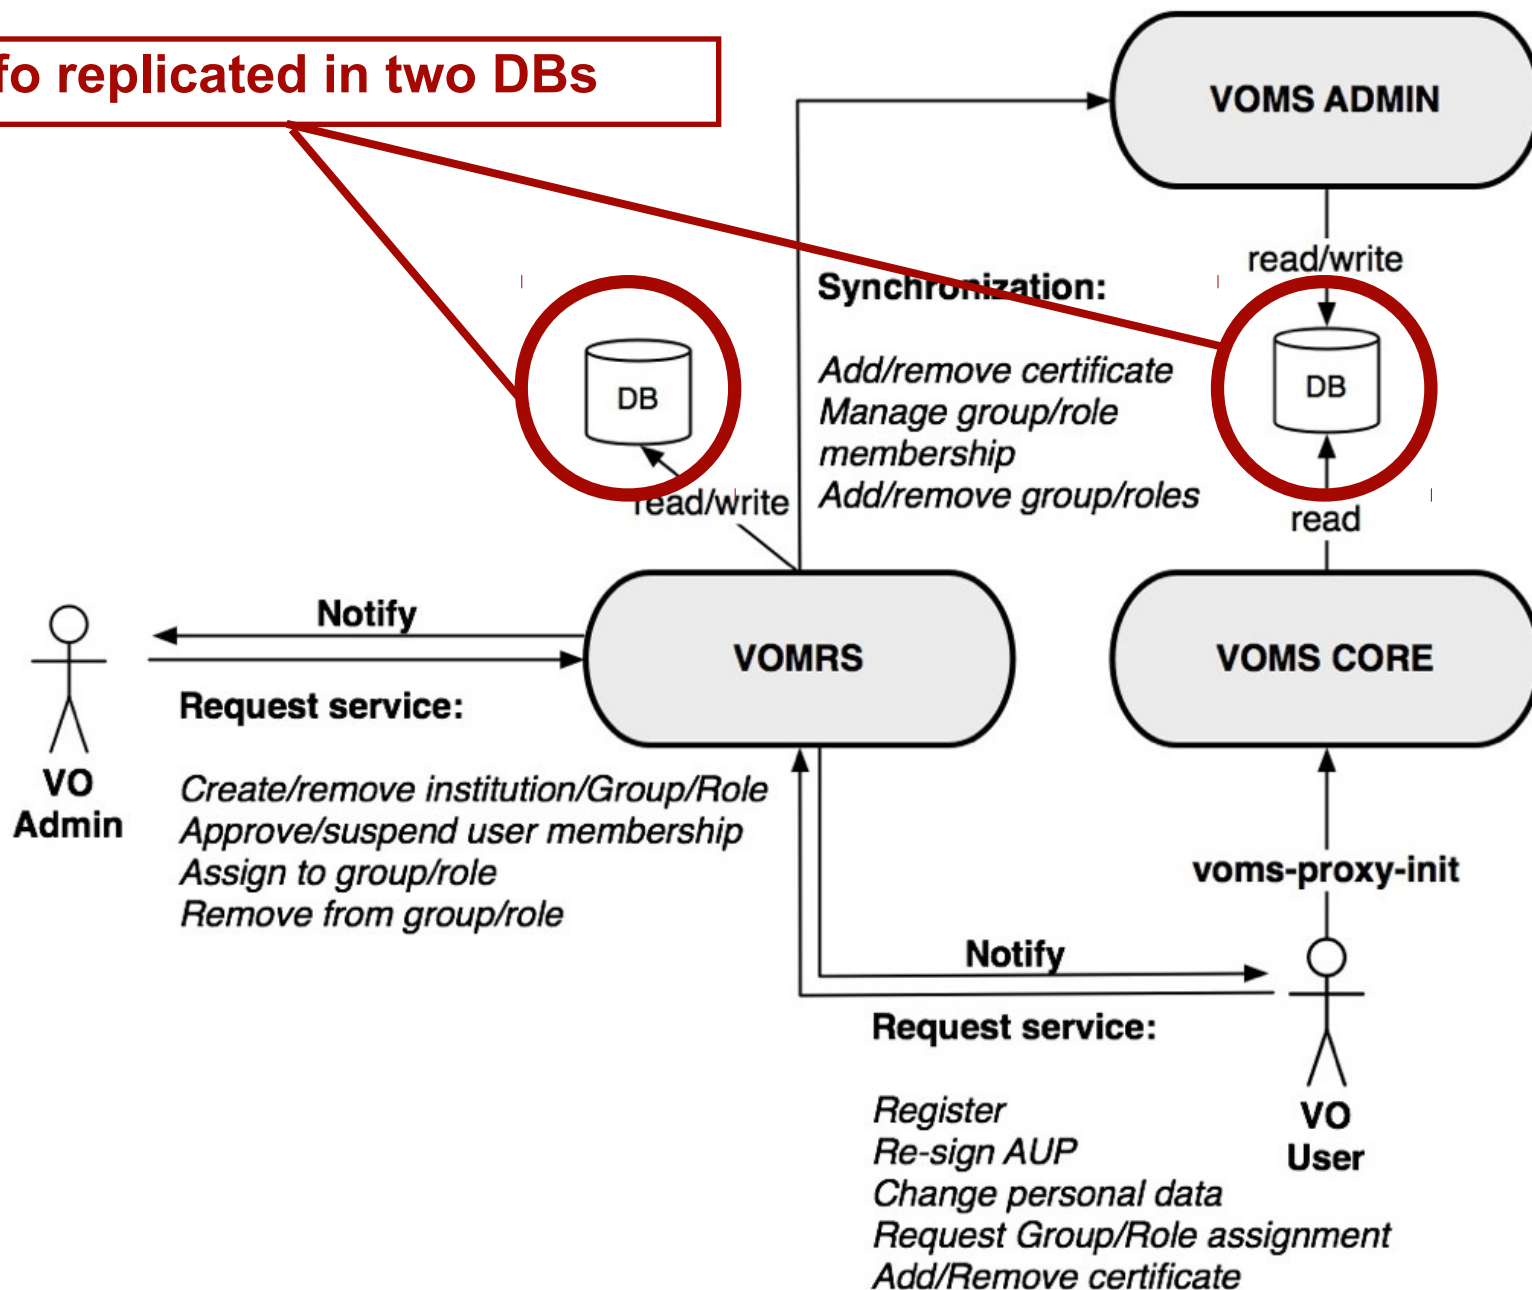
fo replicated in two DBs

VOMS ADMIN

read/write

Synchronization:

Add/remove certificate
Manage group/role membership
Add/remove group/roles

DB

DB

read/write

read

Notify

VOMRS

VOMS CORE

Request service:

VO Admin

Create/remove institution/Group/Role
Approve/suspend user membership
Assign to group/role
Remove from group/role

voms-proxy-init

Notify

Request service:

Register
Re-sign AUP
Change personal data
Request Group/Role assignment
Add/Remove certificate

VO User